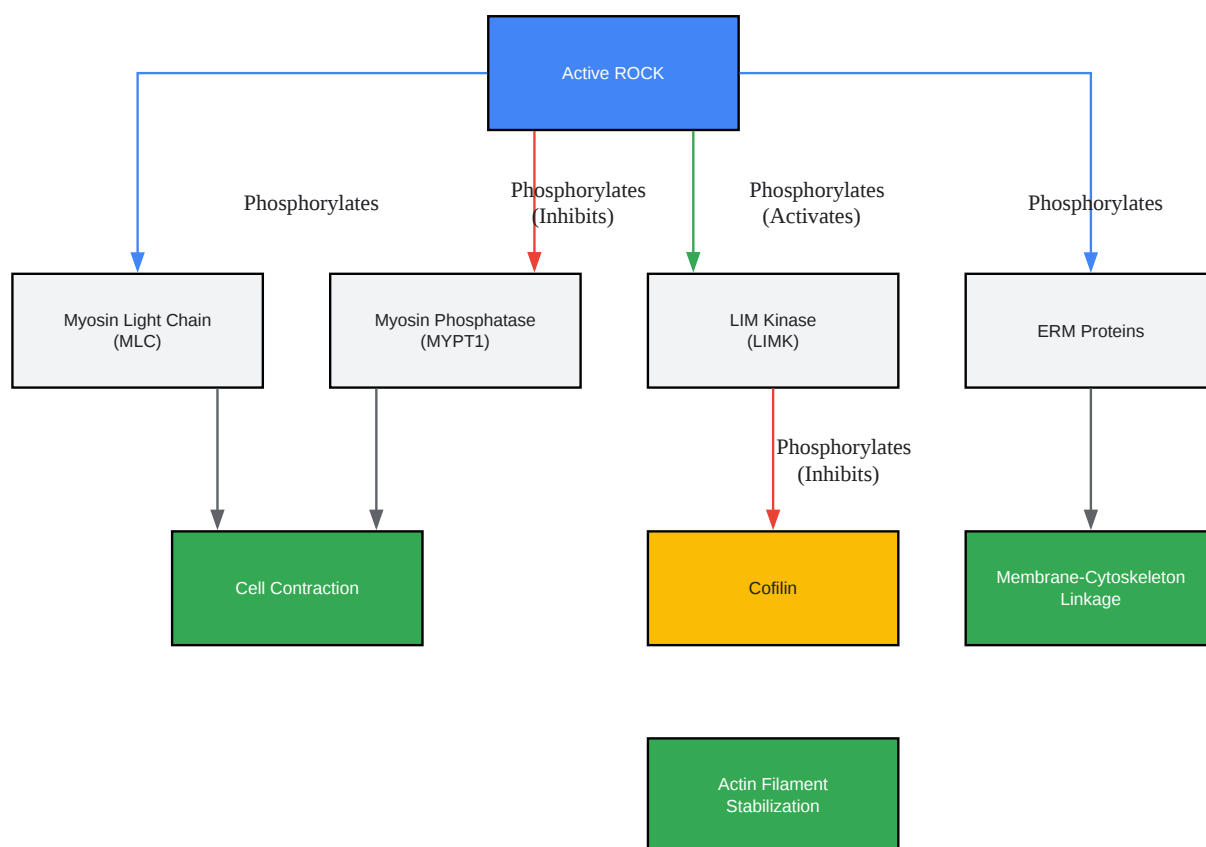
Active ROCK

Phosphorylates

Phosphorylates (Inhibits)

Phosphorylates (Activates)

Phosphorylates

Myosin Light Chain (MLC)

Myosin Phosphatase (MYPT1)

LIM Kinase (LIMK)

ERM Proteins

Phosphorylates (Inhibits)

Cell Contraction

Cofilin

Membrane-Cytoskeleton Linkage

Actin Filament Stabilization